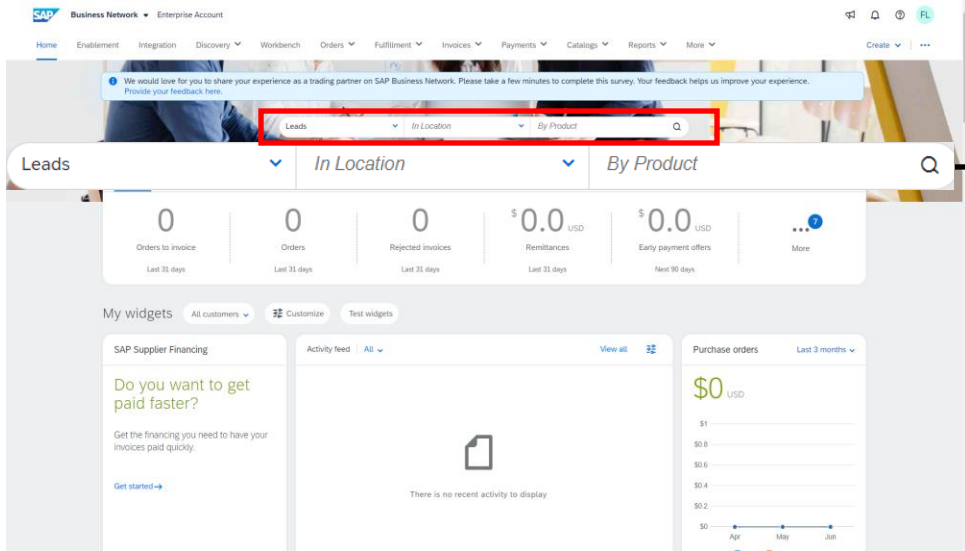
SAP Business Network ▾ Enterprise Account

FL

Home Enablement Integration Discovery Workbench Orders Fulfillment Invoices Payments Catalogs Reports More

Create

We would love for you to share your experience as a trading partner on SAP Business Network. Please take a few minutes to complete this survey. Your feedback helps us improve your experience. Provide your feedback here.

Leads In Location By Product

Leads In Location By Product

0
Orders to invoice
Last 31 days

0
Orders
Last 31 days

0
Rejected invoices
Last 31 days

$0.0 USD
Remittances
Last 31 days

$0.0 USD
Early payment offers
Next 90 days

7
More

My widgets All customers Customize Test widgets

SAP Supplier Financing

Do you want to get paid faster?

Get the financing you need to have your invoices paid quickly.

Get started →

Activity feed All

View all

There is no recent activity to display

Purchase orders Last 3 months

$0 USD

$1
$0.8
$0.6
$0.4
$0.2
$0

Apr May Jun